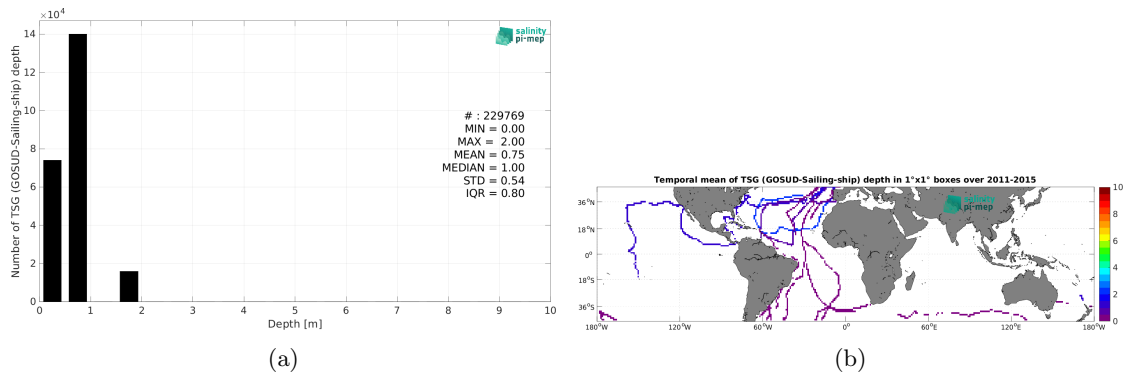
$\times10^4$

14
12
10
8
6
4
2
0

Number of TSG (GOSUD-Sailing-ship) depth

salinity
pi-mep

# : 229769
MIN = 0.00
MAX = 2.00
MEAN = 0.75
MEDIAN = 1.00
STD = 0.54
IQR = 0.80

0 1 2 3 4 5 6 7 8 9 10
Depth [m]

(a)

Temporal mean of TSG (GOSUD-Sailing-ship) depth in 1°x1° boxes over 2011-2015

36°N
18°N
0°
18°S
36°S

180°W 120°W 60°W 0° 60°E 120°E 180°W

pi-mep

10
8
6
4
2
0

(b)